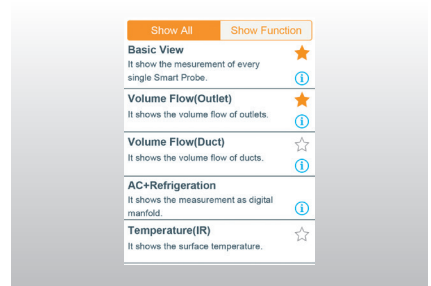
Show All
Show Function

Basic View
It show the mesurement of every single Smart Probe.

Volume Flow(Outlet)
It shows the volume flow of outlets.

Volume Flow(Duct)
It shows the volume flow of ducts.

AC+Refrigeration
It shows the measurement as digital manfold.

Temperature(IR)
It shows the surface temperature.